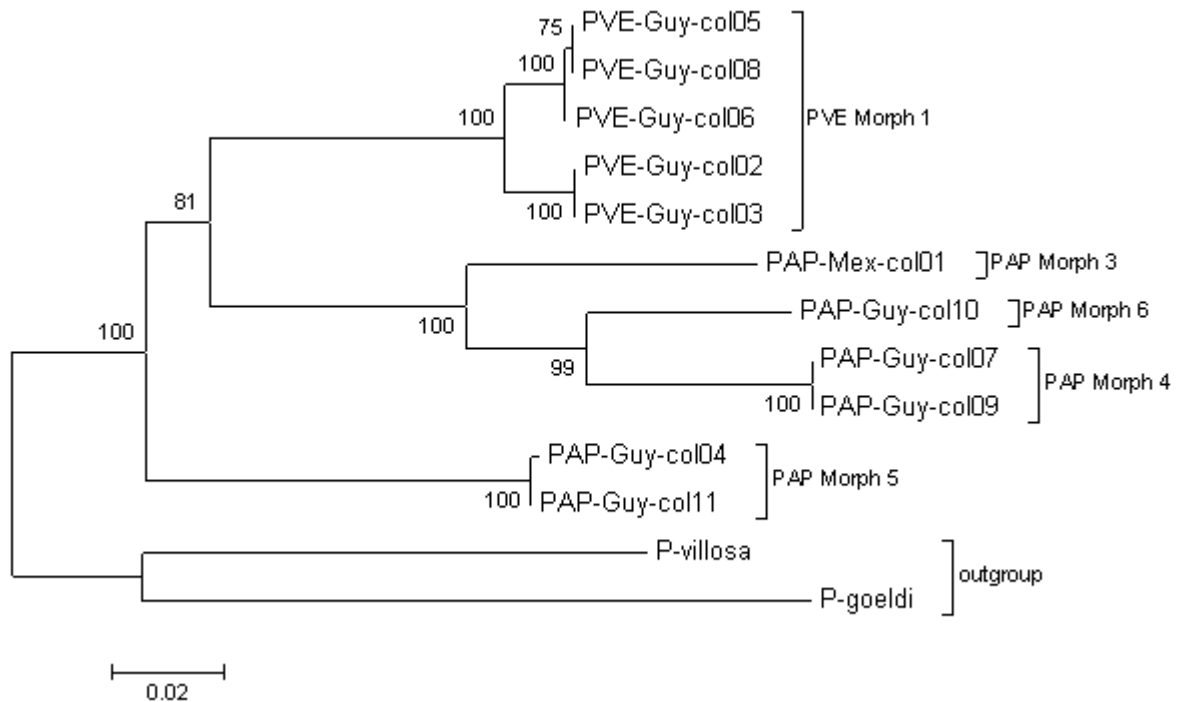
75
PVE-Guy-col05
100
PVE-Guy-col08
100
PVE-Guy-col06
PVE Morph 1
PVE-Guy-col02
100
PVE-Guy-col03
81
PAP-Mex-col01
PAP Morph 3
PAP-Guy-col10
PAP Morph 6
100
100
99
PAP-Guy-col07
PAP Morph 4
100
PAP-Guy-col09
PAP-Guy-col04
PAP Morph 5
100
PAP-Guy-col11
P-villosa
outgroup
P-goeldi
0.02